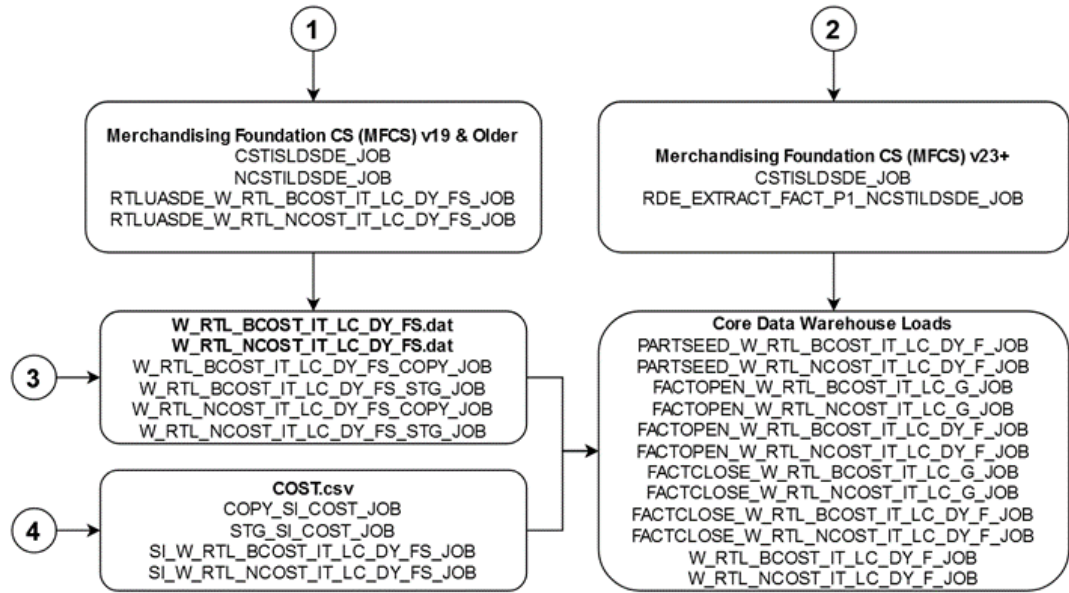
1

Merchandising Foundation CS (MFCS) v19 & Older
CSTISLDSDE_JOB
NCSTILDSDE_JOB
RTLUASDE_W_RTL_BCOST_IT_LC_DY_FS_JOB
RTLUASDE_W_RTL_NCOST_IT_LC_DY_FS_JOB

2

Merchandising Foundation CS (MFCS) v23+
CSTISLDSDE_JOB
RDE_EXTRACT_FACT_P1_NCSTILDSDE_JOB

3

W_RTL_BCOST_IT_LC_DY_FS.dat
W_RTL_NCOST_IT_LC_DY_FS.dat
W_RTL_BCOST_IT_LC_DY_FS_COPY_JOB
W_RTL_BCOST_IT_LC_DY_FS_STG_JOB
W_RTL_NCOST_IT_LC_DY_FS_COPY_JOB
W_RTL_NCOST_IT_LC_DY_FS_STG_JOB

4

COST.csv
COPY_SI_COST_JOB
STG_SI_COST_JOB
SI_W_RTL_BCOST_IT_LC_DY_FS_JOB
SI_W_RTL_NCOST_IT_LC_DY_FS_JOB

Core Data Warehouse Loads
PARTSEED_W_RTL_BCOST_IT_LC_DY_F_JOB
PARTSEED_W_RTL_NCOST_IT_LC_DY_F_JOB
FACTOPEN_W_RTL_BCOST_IT_LC_G_JOB
FACTOPEN_W_RTL_NCOST_IT_LC_G_JOB
FACTOPEN_W_RTL_BCOST_IT_LC_DY_F_JOB
FACTOPEN_W_RTL_NCOST_IT_LC_DY_F_JOB
FACTCLOSE_W_RTL_BCOST_IT_LC_G_JOB
FACTCLOSE_W_RTL_NCOST_IT_LC_G_JOB
FACTCLOSE_W_RTL_BCOST_IT_LC_DY_F_JOB
FACTCLOSE_W_RTL_NCOST_IT_LC_DY_F_JOB
W_RTL_BCOST_IT_LC_DY_F_JOB
W_RTL_NCOST_IT_LC_DY_F_JOB